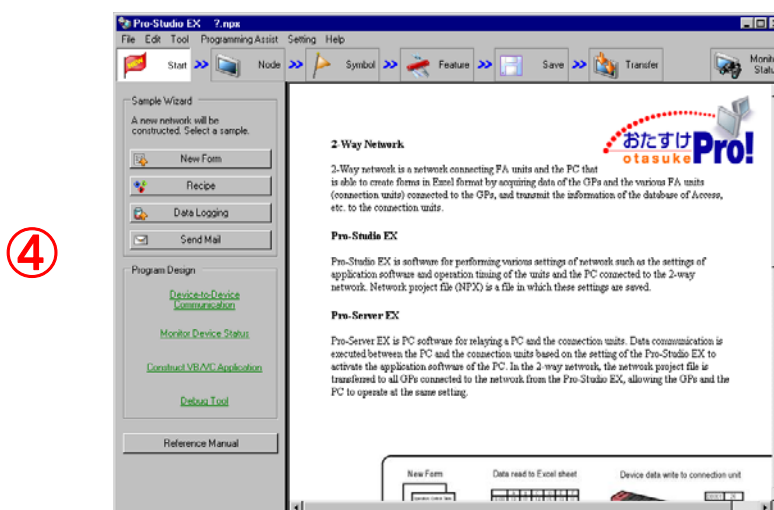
④

Pro-Studio EX ?.npx

File Edit Tool Programming Assist Setting Help

Start Node Symbol Feature Save Transfer Monitor Status

Sample Wizard

A new network will be constructed. Select a sample.

New Form

Recipe

Data Logging

Send Mail

Program Design

Device-to-Device Communication

Monitor Device Status

Construct VB/VC Application

Debug Tool

Reference Manual

おたすけ otasuke Pro!

2-Way Network

2-Way network is a network connecting FA units and the PC that is able to create forms in Excel format by acquiring data of the GPs and the various FA units (connection units) connected to the GPs, and transmit the information of the database of Access, etc. to the connection units.

Pro-Studio EX

Pro-Studio EX is software for performing various settings of network such as the settings of application software and operation timing of the units and the PC connected to the 2-way network. Network project file (NPX) is a file in which these settings are saved.

Pro-Server EX

Pro-Server EX is PC software for relaying a PC and the connection units. Data communication is executed between the PC and the connection units based on the setting of the Pro-Studio EX to activate the application software of the PC. In the 2-way network, the network project file is transferred to all GPs connected to the network from the Pro-Studio EX, allowing the GPs and the PC to operate at the same setting.

New Form

Data read to Excel sheet

Device data write to connection unit